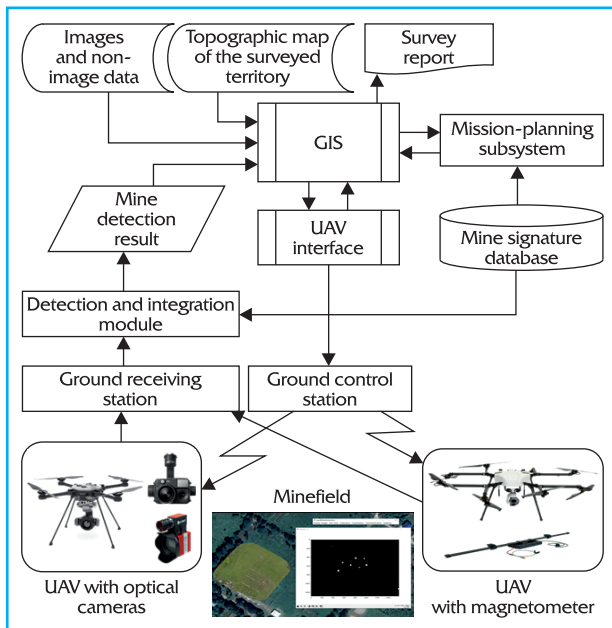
Images and non-image data

Topographic map of the surveyed territory

Survey report

GIS

Mission-planning subsystem

Mine detection result

UAV interface

Mine signature database

Detection and integration module

Ground receiving station

Ground control station

Minefield

UAV with optical cameras

UAV with magnetometer